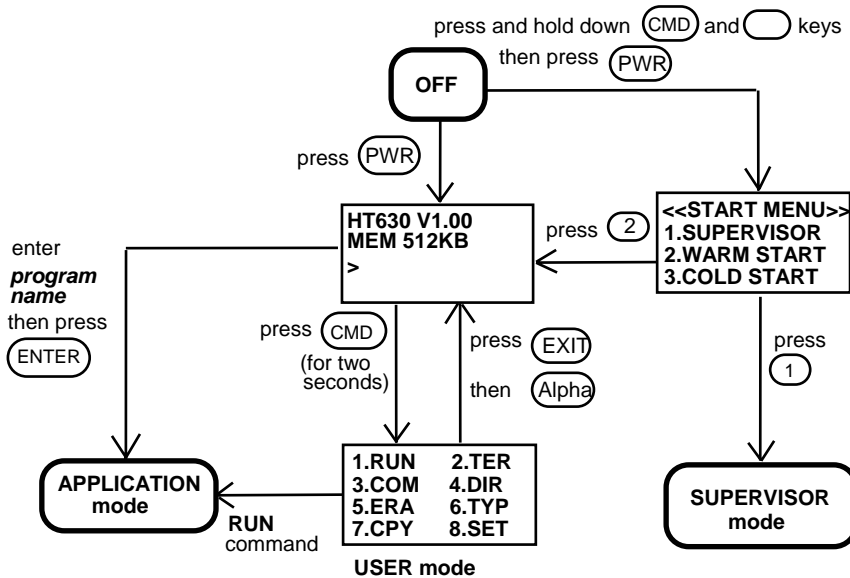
press and hold down CMD and keys then press PWR

OFF

press PWR

HT630 V1.00
MEM 512KB
>

press 2

<<START MENU>>
1.SUPERVISOR
2.WARM START
3.COLD START

enter *program name* then press ENTER

press CMD (for two seconds)

press EXIT then Alpha

press 1

APPLICATION mode

1.RUN 2.TER
3.COM 4.DIR
5.ERA 6.TYP
7.CPY 8.SET

USER mode

RUN command

SUPERVISOR mode